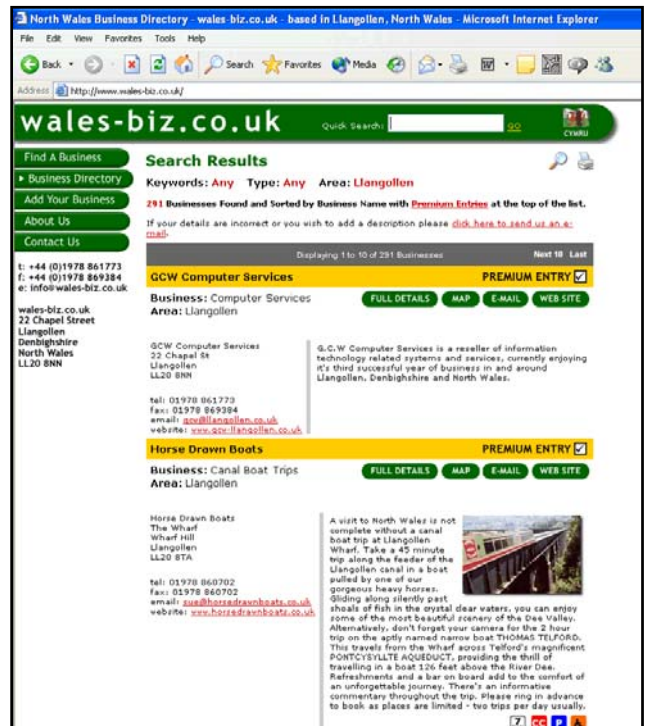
North Wales Business Directory - wales-biz.co.uk - based in Llangollen, North Wales - Microsoft Internet Explorer

File Edit View Favorites Tools Help

Back Search Favorites Media

Address http://www.wales-biz.co.uk/

wales-biz.co.uk Quick Search: GO CYMRU

Find A Business
Business Directory
Add Your Business
About Us
Contact Us

t: +44 (0)1978 861773
f: +44 (0)1978 869384
e: info@wales-biz.co.uk

wales-biz.co.uk
22 Chapel Street
Llangollen
Denbighshire
North Wales
LL20 8NN

Search Results

Keywords: Any Type: Any Area: Llangollen

291 Businesses Found and Sorted by Business Name with Premium Entries at the top of the list.

If your details are incorrect or you wish to add a description please click here to send us an e-mail.

Displaying 1 to 10 of 291 Businesses Next 10 Last

GCW Computer Services PREMIUM ENTRY

Business: Computer Services
Area: Llangollen

FULL DETAILS MAP E-MAIL WEB SITE

GCW Computer Services
22 Chapel St
Llangollen
LL20 8NN

tel: 01978 861773
fax: 01978 869384
email: gcw@llangollen.co.uk
website: www.gcw-llangollen.co.uk

G.C.W Computer Services is a reseller of information technology related systems and services, currently enjoying it's third successful year of business in and around Llangollen, Denbighshire and North Wales.

Horse Drawn Boats PREMIUM ENTRY

Business: Canal Boat Trips
Area: Llangollen

FULL DETAILS MAP E-MAIL WEB SITE

Horse Drawn Boats
The Wharf
Wharf Hill
Llangollen
LL20 8TA

tel: 01978 860702
fax: 01978 860702
email: sue@horsedrawnboats.co.uk
website: www.horsedrawnboats.co.uk

A visit to North Wales is not complete without a canal boat trip at Llangollen Wharf. Take a 45 minute trip along the feeder of the Llangollen canal in a boat pulled by one of our gorgeous heavy horses. Gliding along silently past shoals of fish in the crystal clear waters, you can enjoy some of the most beautiful scenery of the Dee Valley. Alternatively, don't forget your camera for the 2 hour trip on the aptly named narrow boat THOMAS TELFORD. This travels from the Wharf across Telford's magnificent PONTCYSYLLTE AQUEDUCT, providing the thrill of travelling in a boat 126 feet above the River Dee. Refreshments and a bar on board add to the comfort of an unforgettable journey. There's an informative commentary throughout the trip. Please ring in advance to book as places are limited - two trips per day usually.